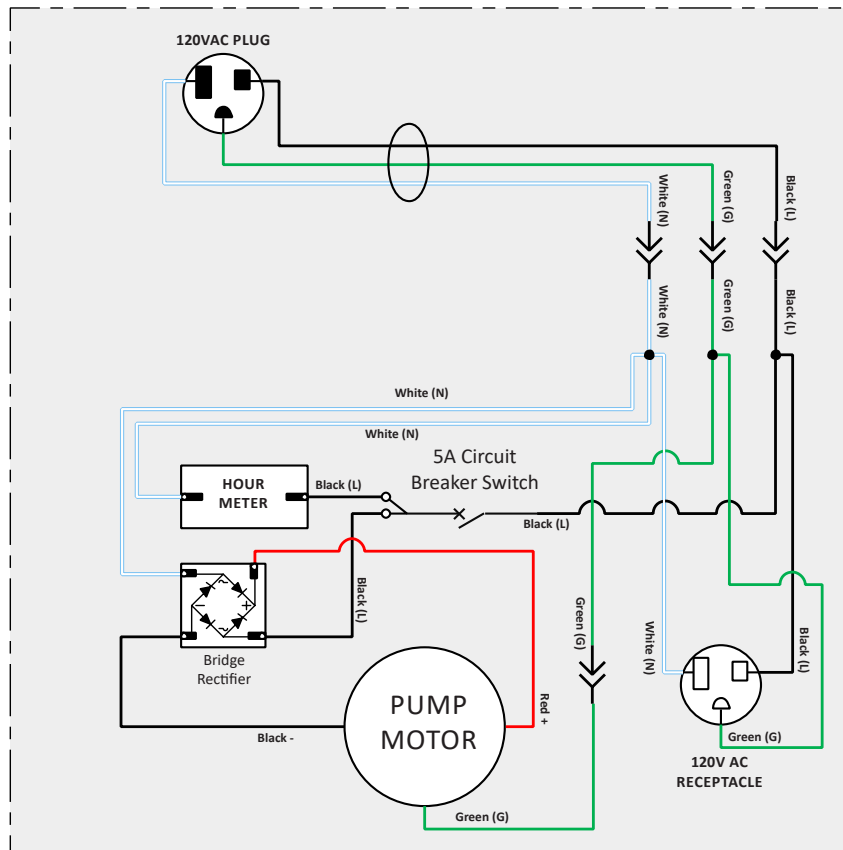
120VAC PLUG

White (N)
Green (G)
Black (L)
White (N)
Green (G)
Black (L)

White (N)
White (N)

5A Circuit Breaker Switch

HOUR METER
Black (L)
Black (L)
Black (L)

~
+
−
~

Bridge Rectifier

Green (G)
White (N)
Black (L)

PUMP MOTOR
Red +
Black -
Green (G)

Green (G)
120V AC RECEPTACLE